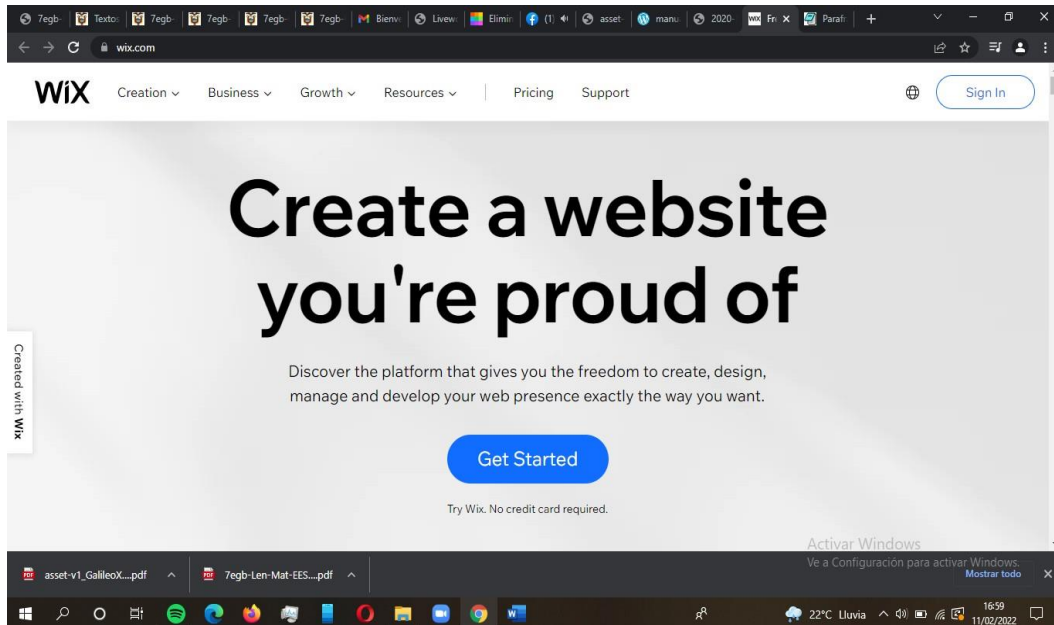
7egb | Textos | 7egb | 7egb | 7egb | 7egb | Bienve | Livew | Elimin | (1) | asset | manu | 2020 | Fr × | Parafr | +

wix.com

WiX Creation ⌄ Business ⌄ Growth ⌄ Resources ⌄ Pricing Support Sign In

Create a website you're proud of

Discover the platform that gives you the freedom to create, design, manage and develop your web presence exactly the way you want.

Get Started

Try Wix. No credit card required.

Created with Wix

Activar Windows
Ve a Configuración para activar Windows.

asset-v1_GalileoX....pdf 7egb-Len-Mat-EES....pdf Mostrar todo

22°C Lluvia 16:59 11/02/2022